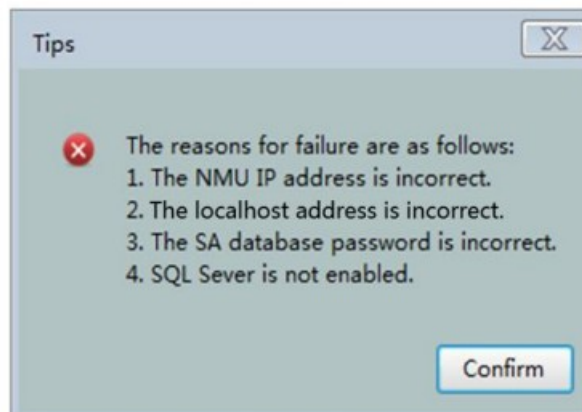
Tips

The reasons for failure are as follows:
1. The NMU IP address is incorrect.
2. The localhost address is incorrect.
3. The SA database password is incorrect.
4. SQL Sever is not enabled.

Confirm